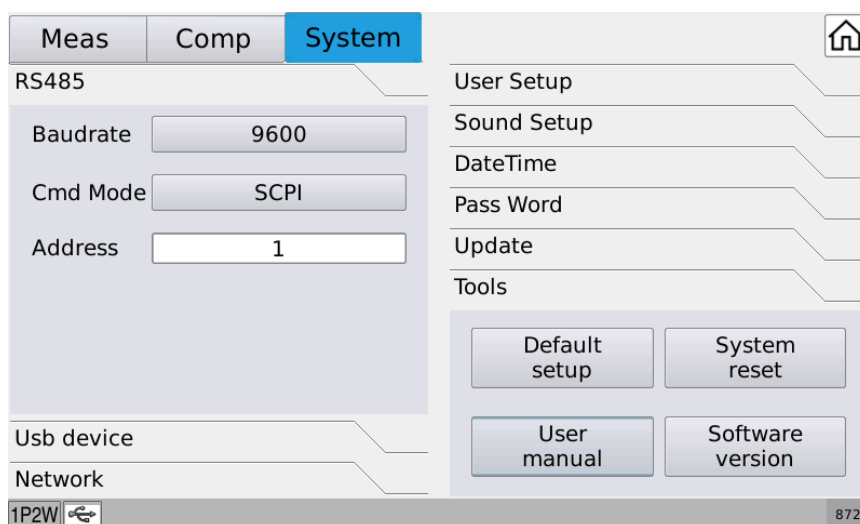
Meas Comp System

RS485

Baudrate 9600

Cmd Mode SCPI

Address 1

Usb device

Network

User Setup

Sound Setup

DateTime

Pass Word

Update

Tools

Default setup

System reset

User manual

Software version

1P2W

872